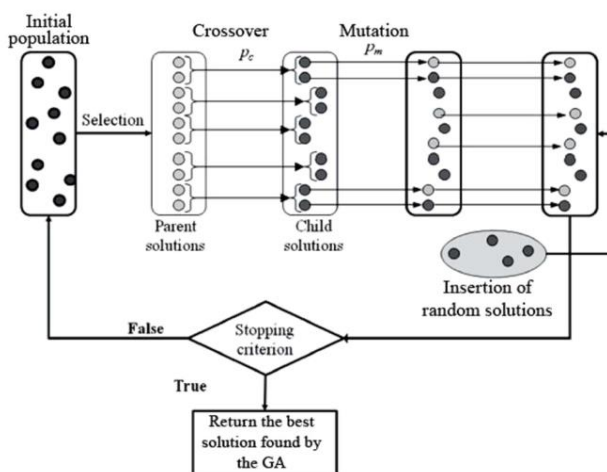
Initial population

Selection

Crossover

$p_c$

Mutation

$p_m$

Parent solutions

Child solutions

Insertion of random solutions

False

Stopping criterion

True

Return the best solution found by the GA